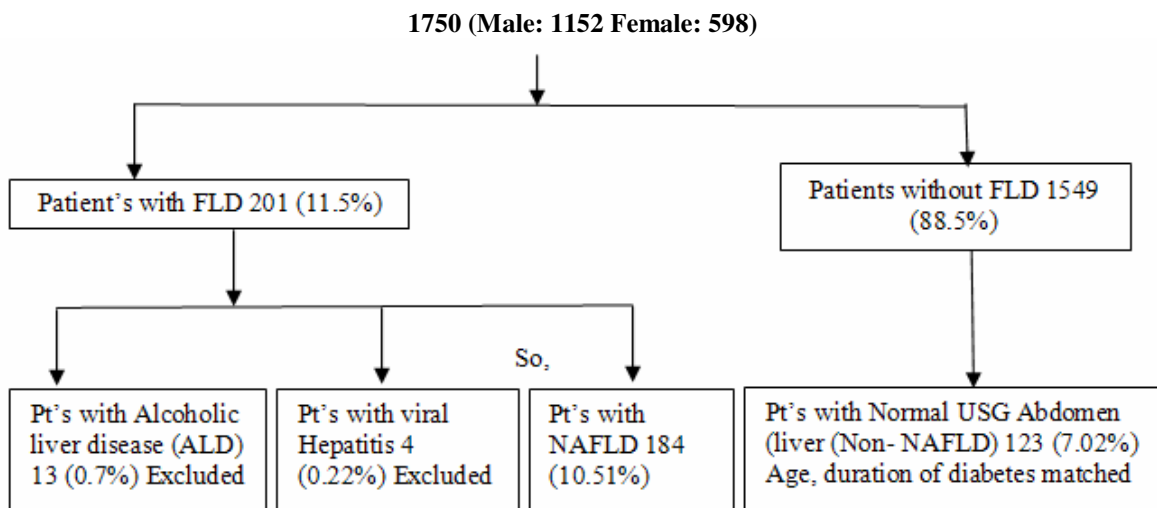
1750 (Male: 1152 Female: 598)

Patient's with FLD 201 (11.5%)

Patients without FLD 1549 (88.5%)

So,

Pt's with Alcoholic liver disease (ALD) 13 (0.7%) Excluded

Pt's with viral Hepatitis 4 (0.22%) Excluded

Pt's with NAFLD 184 (10.51%)

Pt's with Normal USG Abdomen (liver (Non- NAFLD) 123 (7.02%) Age, duration of diabetes matched